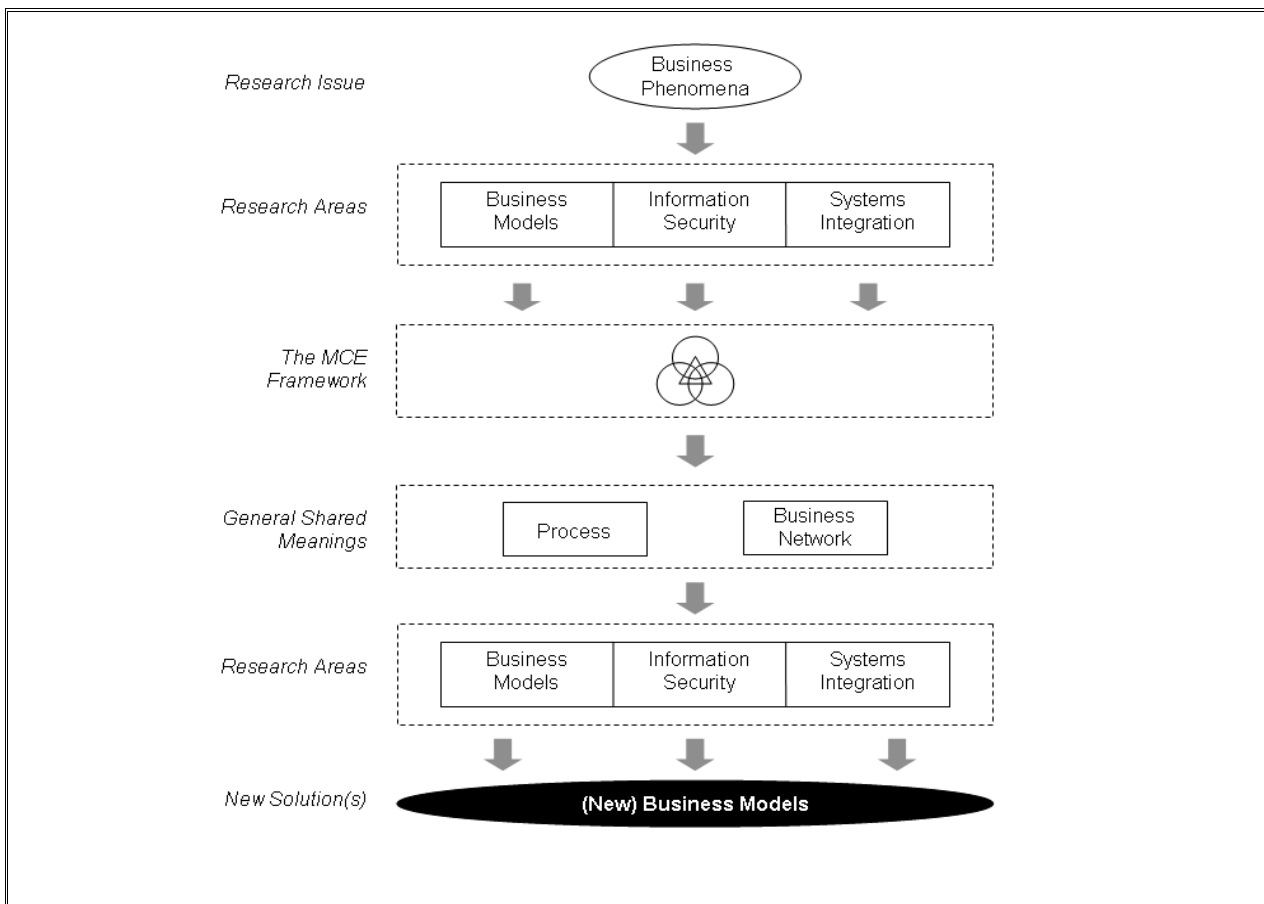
Research Issue

Business Phenomena

Research Areas

Business Models

Information Security

Systems Integration

The MCE Framework

General Shared Meanings

Process

Business Network

Research Areas

Business Models

Information Security

Systems Integration

New Solution(s)

(New) Business Models